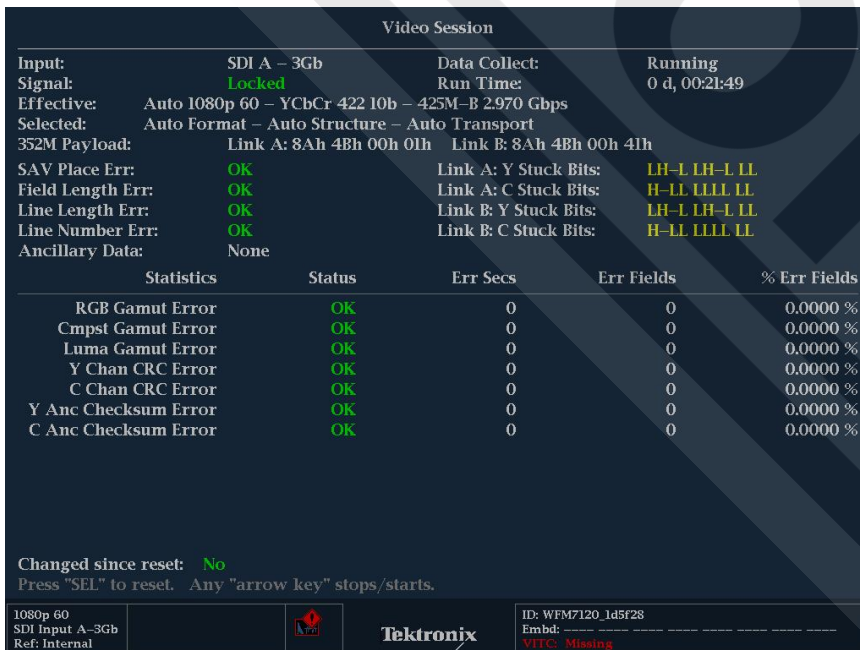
Video Session

Input: SDI A – 3Gb
Data Collect: Running
Signal: Locked
Run Time: 0 d, 00:21:49
Effective: Auto 1080p 60 – YCbCr 422 10b – 425M–B 2.970 Gbps
Selected: Auto Format – Auto Structure – Auto Transport
352M Payload: Link A: 8Ah 4Bh 00h 01h Link B: 8Ah 4Bh 00h 41h
SAV Place Err: OK
Link A: Y Stuck Bits: LH–L LH–L LL
Field Length Err: OK
Link A: C Stuck Bits: H–LL LLLL LL
Line Length Err: OK
Link B: Y Stuck Bits: LH–L LH–L LL
Line Number Err: OK
Link B: C Stuck Bits: H–LL LLLL LL
Ancillary Data: None

| Statistics | Status | Err Secs | Err Fields | % Err Fields |
|---|---|---|---|---|
| RGB Gamut Error | OK | 0 | 0 | 0.0000 % |
| Cmpst Gamut Error | OK | 0 | 0 | 0.0000 % |
| Luma Gamut Error | OK | 0 | 0 | 0.0000 % |
| Y Chan CRC Error | OK | 0 | 0 | 0.0000 % |
| C Chan CRC Error | OK | 0 | 0 | 0.0000 % |
| Y Anc Checksum Error | OK | 0 | 0 | 0.0000 % |
| C Anc Checksum Error | OK | 0 | 0 | 0.0000 % |

Changed since reset: No
Press "SEL" to reset. Any "arrow key" stops/starts.

1080p 60
SDI Input A–3Gb
Ref: Internal
Tektronix
ID: WFM7120_1d5f28
Embd: ---- ---- ---- ---- ---- ---- ---- ----
VITC: Missing